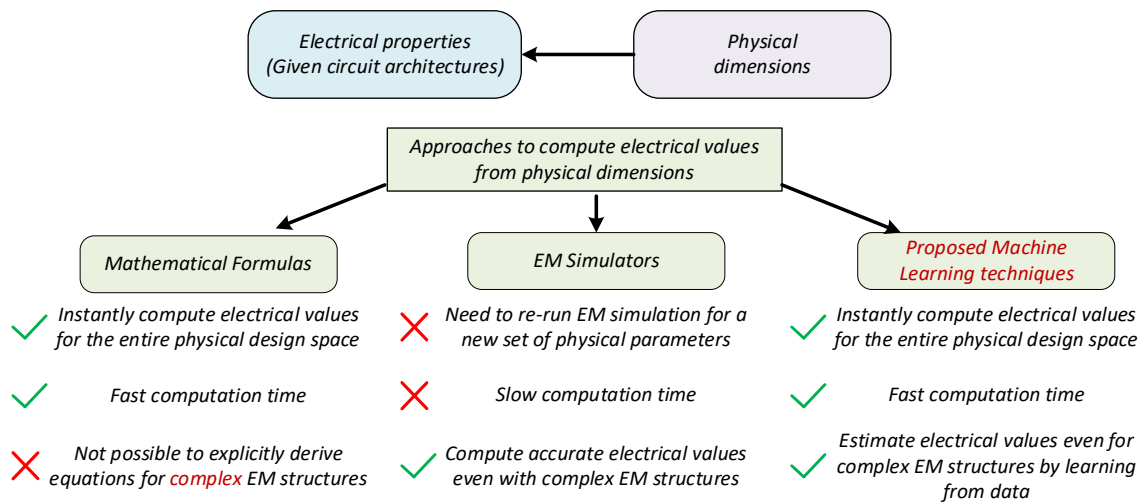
Electrical properties (Given circuit architectures)

Physical dimensions

Approaches to compute electrical values from physical dimensions

Mathematical Formulas

Instantly compute electrical values for the entire physical design space

Fast computation time

Not possible to explicitly derive equations for complex EM structures

EM Simulators

Need to re-run EM simulation for a new set of physical parameters

Slow computation time

Compute accurate electrical values even with complex EM structures

Proposed Machine Learning techniques

Instantly compute electrical values for the entire physical design space

Fast computation time

Estimate electrical values even for complex EM structures by learning from data